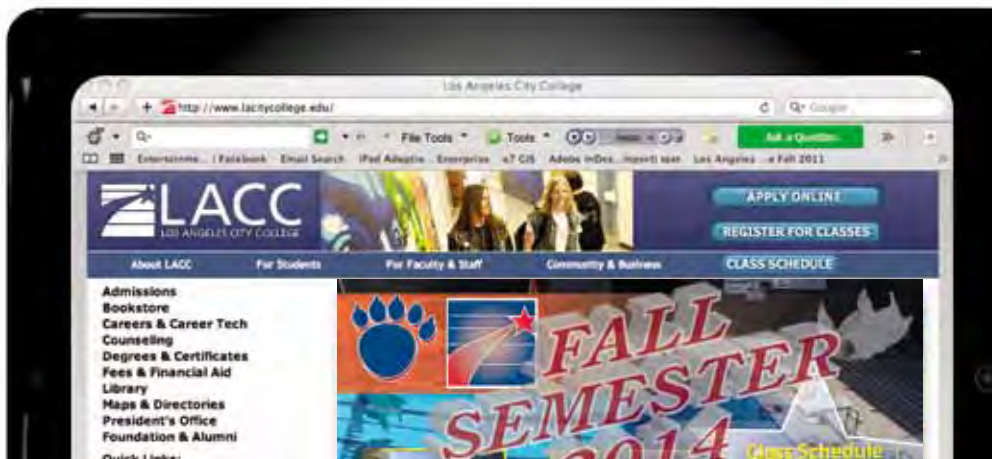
Los Angeles City College

http://www.lacitycollege.edu/

Q▾ Google

Q▾

File Tools ▾

Tools ▾

Ask a Question

Entertainme... | Facebook Email Search iPad Adoptio Enterprise e7 GIS Adobe InDes...mport text Los Angeles ...e Fall 2011

LACC
LOS ANGELES CITY COLLEGE

APPLY ONLINE

REGISTER FOR CLASSES

About LACC

For Students

For Faculty & Staff

Community & Business

CLASS SCHEDULE

Admissions
Bookstore
Careers & Career Tech
Counseling
Degrees & Certificates
Fees & Financial Aid
Library
Maps & Directories
President's Office
Foundation & Alumni

Quick Links:

FALL SEMESTER 2014

Class Schedule